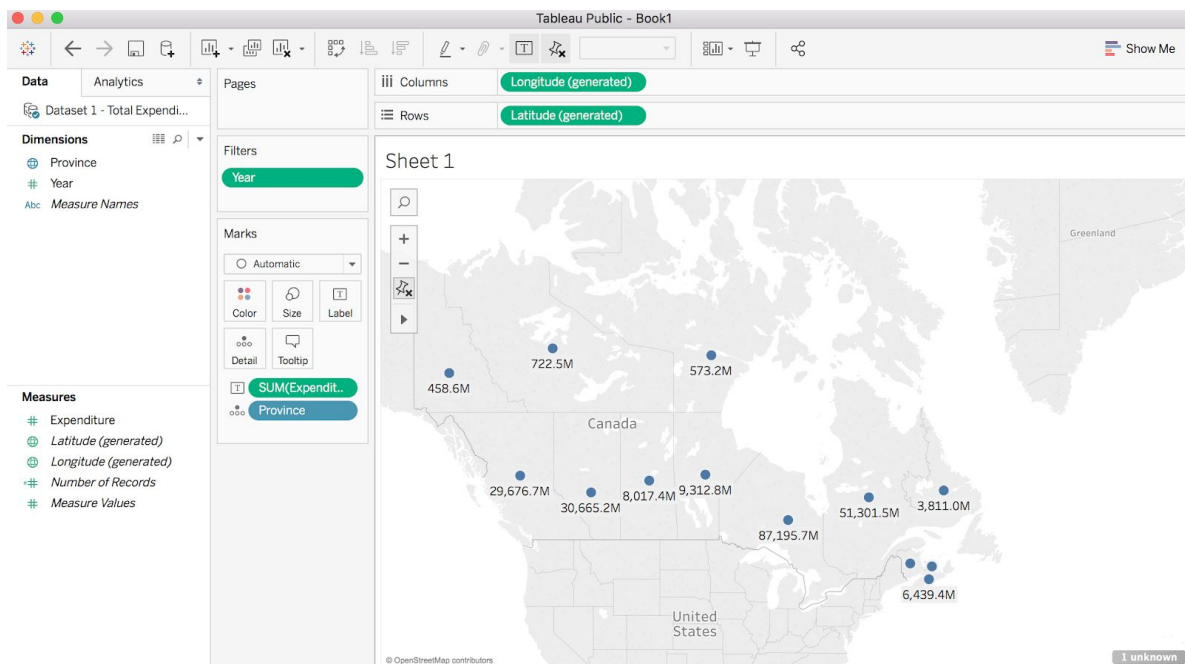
Tableau Public - Book1

Show Me

Data
Analytics
Dataset 1 - Total Expendi...
Dimensions
Province
Year
Measure Names

Pages
Filters
Year
Marks
Automatic
Color
Size
Label
Detail
Tooltip
SUM(Expendit..
Province

Measures
Expenditure
Latitude (generated)
Longitude (generated)
Number of Records
Measure Values

Columns
Longitude (generated)
Rows
Latitude (generated)

Sheet 1

Greenland
722.5M
573.2M
458.6M
Canada
29,676.7M
30,665.2M
8,017.4M
9,312.8M
51,301.5M
3,811.0M
87,195.7M
6,439.4M
United States
© OpenStreetMap contributors
1 unknown